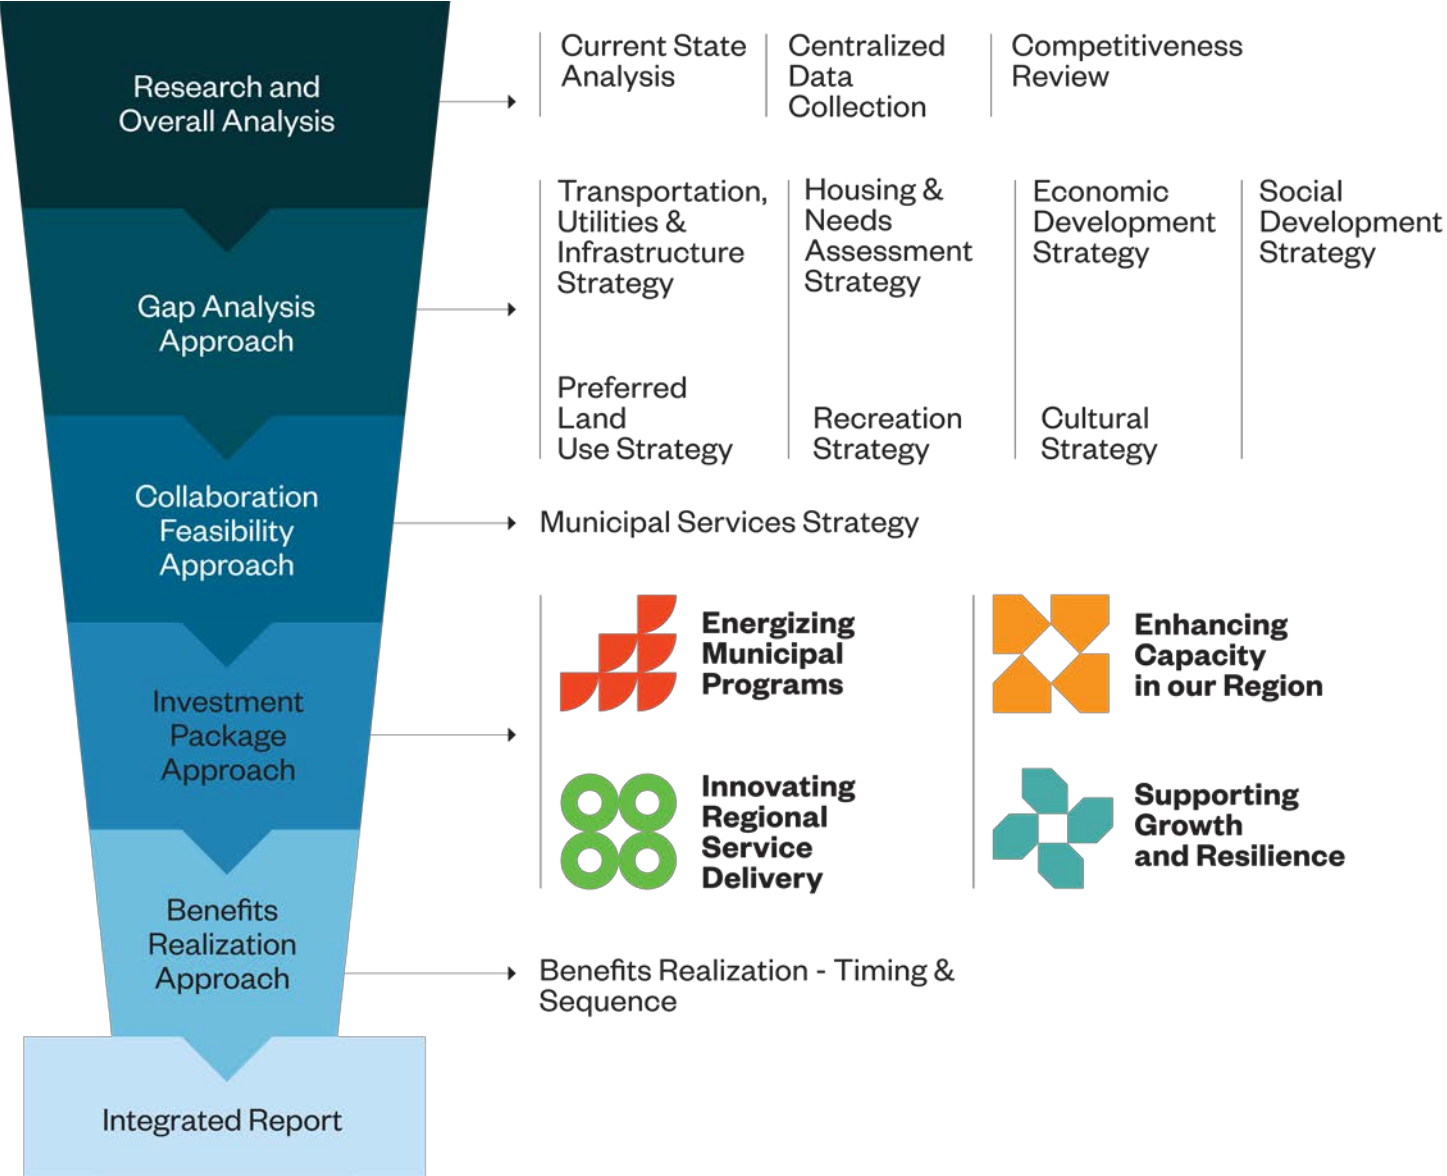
Research and Overall Analysis

Current State Analysis

Centralized Data Collection

Competitiveness Review

Gap Analysis Approach

Transportation, Utilities & Infrastructure Strategy

Housing & Needs Assessment Strategy

Economic Development Strategy

Social Development Strategy

Preferred Land Use Strategy

Recreation Strategy

Cultural Strategy

Collaboration Feasibility Approach

Municipal Services Strategy

Investment Package Approach

Energizing Municipal Programs

Enhancing Capacity in our Region

Innovating Regional Service Delivery

Supporting Growth and Resilience

Benefits Realization Approach

Benefits Realization - Timing & Sequence

Integrated Report